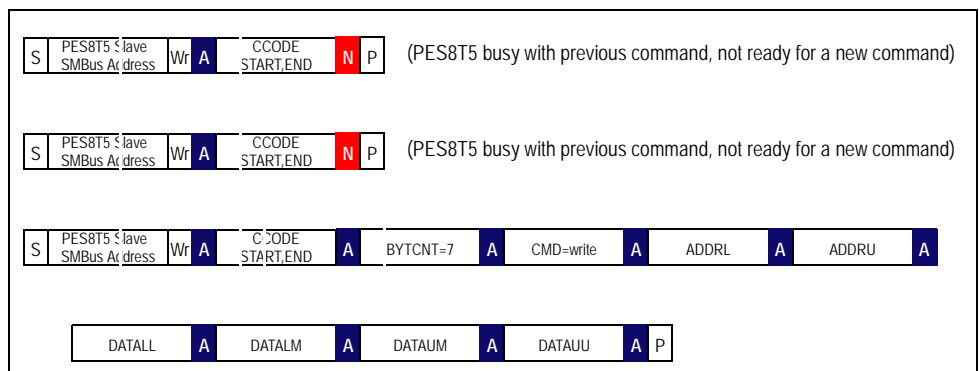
S PES8T5 Slave SMBus Address Wr A CCODE START,END N P (PES8T5 busy with previous command, not ready for a new command)

S PES8T5 Slave SMBus Address Wr A CCODE START,END N P (PES8T5 busy with previous command, not ready for a new command)

S PES8T5 Slave SMBus Address Wr A CCODE START,END A BYTCNT=7 A CMD=write A ADDRL A ADDRU A

DATALL A DATALM A DATAUM A DATAUU A P